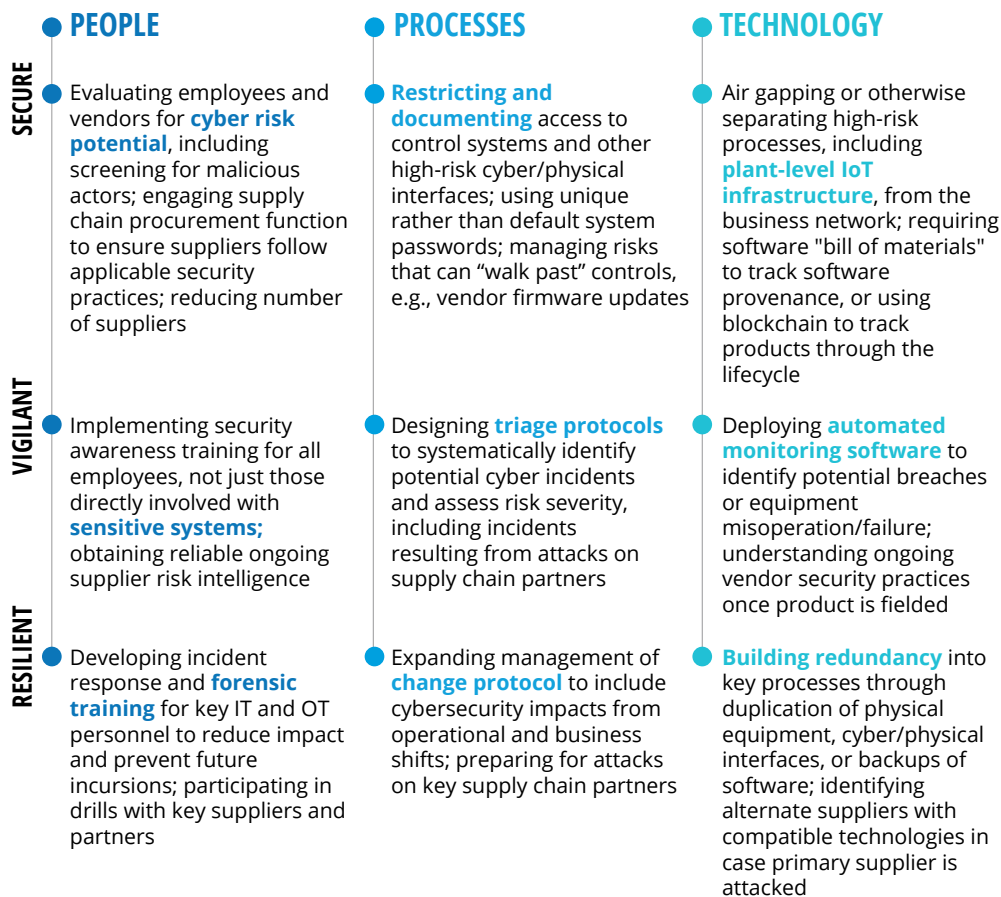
PEOPLE

SECURE

Evaluating employees and vendors for **cyber risk potential**, including screening for malicious actors; engaging supply chain procurement function to ensure suppliers follow applicable security practices; reducing number of suppliers

VIGILANT

Implementing security awareness training for all employees, not just those directly involved with **sensitive systems;** obtaining reliable ongoing supplier risk intelligence

RESILIENT

Developing incident response and **forensic training** for key IT and OT personnel to reduce impact and prevent future incursions; participating in drills with key suppliers and partners

PROCESSES

**Restricting and documenting** access to control systems and other high-risk cyber/physical interfaces; using unique rather than default system passwords; managing risks that can "walk past" controls, e.g., vendor firmware updates

Designing **triage protocols** to systematically identify potential cyber incidents and assess risk severity, including incidents resulting from attacks on supply chain partners

Expanding management of **change protocol** to include cybersecurity impacts from operational and business shifts; preparing for attacks on key supply chain partners

TECHNOLOGY

Air gapping or otherwise separating high-risk processes, including **plant-level IoT infrastructure**, from the business network; requiring software "bill of materials" to track software provenance, or using blockchain to track products through the lifecycle

Deploying **automated monitoring software** to identify potential breaches or equipment misoperation/failure; understanding ongoing vendor security practices once product is fielded

**Building redundancy** into key processes through duplication of physical equipment, cyber/physical interfaces, or backups of software; identifying alternate suppliers with compatible technologies in case primary supplier is attacked